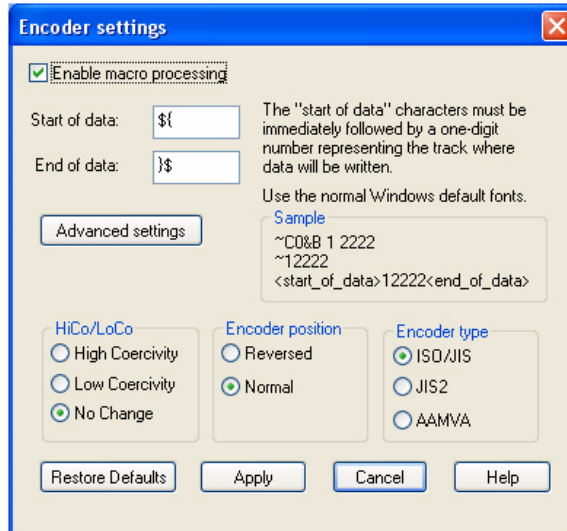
Encoder settings

Enable macro processing

Start of data: ${

End of data: }$

The "start of data" characters must be immediately followed by a one-digit number representing the track where data will be written.

Use the normal Windows default fonts.

Advanced settings

Sample
~C0&B 1 2222
~12222
<start_of_data>12222<end_of_data>

HiCo/LoCo
High Coercivity
Low Coercivity
No Change

Encoder position
Reversed
Normal

Encoder type
ISO/JIS
JIS2
AAMVA

Restore Defaults
Apply
Cancel
Help